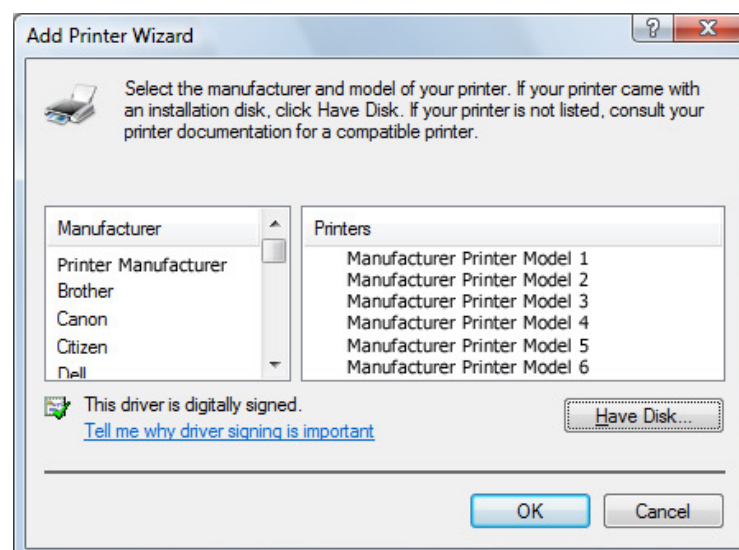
Add Printer Wizard

?

X

Select the manufacturer and model of your printer. If your printer came with an installation disk, click Have Disk. If your printer is not listed, consult your printer documentation for a compatible printer.

| Manufacturer |
|---|
| Printer Manufacturer |
| Brother |
| Canon |
| Citizen |
| Dell |

| Printers |
|---|
| Manufacturer Printer Model 1 |
| Manufacturer Printer Model 2 |
| Manufacturer Printer Model 3 |
| Manufacturer Printer Model 4 |
| Manufacturer Printer Model 5 |
| Manufacturer Printer Model 6 |

This driver is digitally signed.
Tell me why driver signing is important

Have Disk...

OK

Cancel